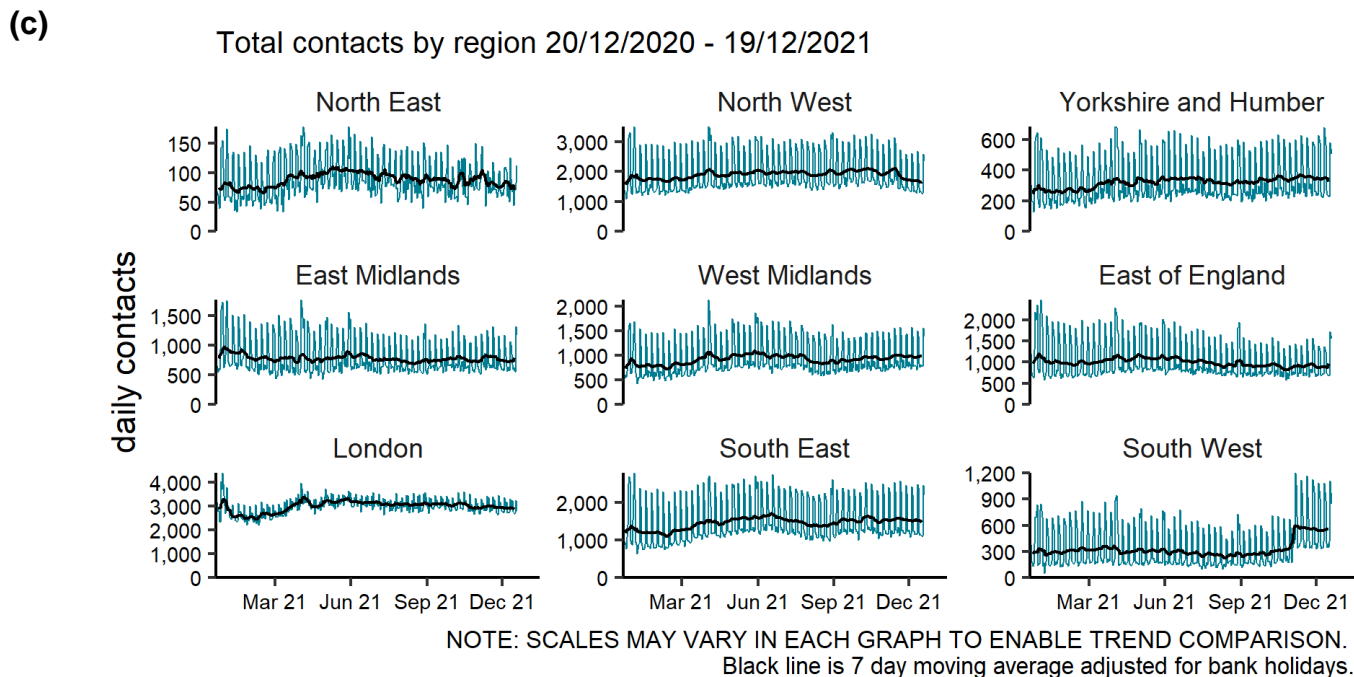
(c)

Total contacts by region 20/12/2020 - 19/12/2021

daily contacts

North East
150
100
50
0

North West
3,000
2,000
1,000
0

Yorkshire and Humber
600
400
200
0

East Midlands
1,500
1,000
500
0

West Midlands
2,000
1,500
1,000
500
0

East of England
2,000
1,500
1,000
500
0

London
4,000
3,000
2,000
1,000
0

South East
2,000
1,000
0

South West
1,200
900
600
300
0

Mar 21 Jun 21 Sep 21 Dec 21

Mar 21 Jun 21 Sep 21 Dec 21

Mar 21 Jun 21 Sep 21 Dec 21

NOTE: SCALES MAY VARY IN EACH GRAPH TO ENABLE TREND COMPARISON.
Black line is 7 day moving average adjusted for bank holidays.